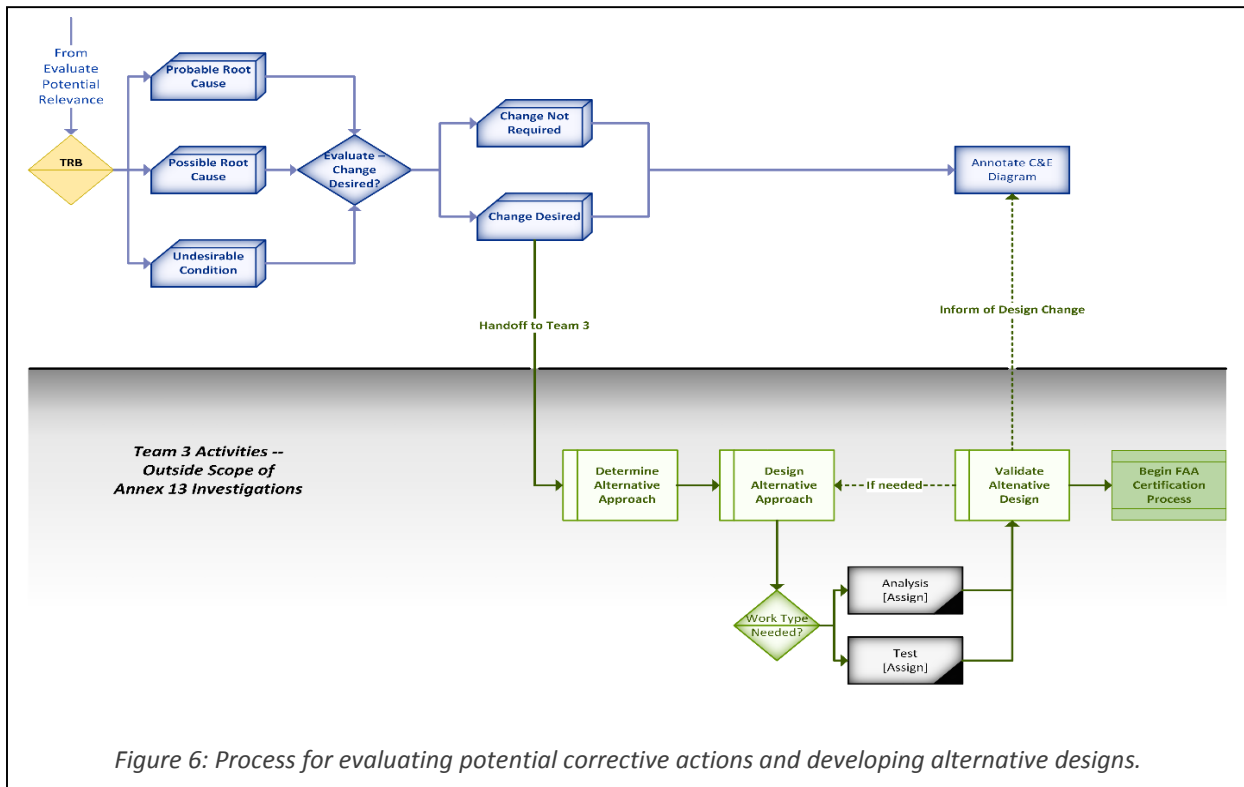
From Evaluate Potential Relevance

TRB

Probable Root Cause

Possible Root Cause

Undesirable Condition

Evaluate – Change Desired?

Change Not Required

Change Desired

Annotate C&E Diagram

Handoff to Team 3

Inform of Design Change

Team 3 Activities -- Outside Scope of Annex 13 Investigations

Determine Alternative Approach

Design Alternative Approach

If needed

Validate Altenative Design

Begin FAA Certification Process

Work Type Needed?

Analysis [Assign]

Test [Assign]

Figure 6: Process for evaluating potential corrective actions and developing alternative designs.